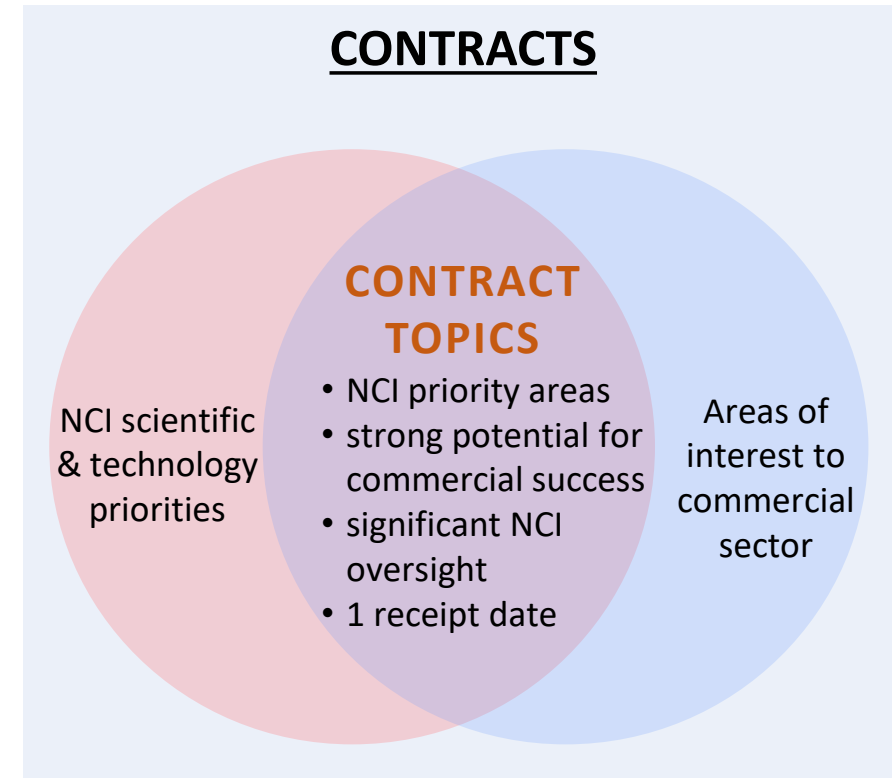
CONTRACTS

NCI scientific & technology priorities

CONTRACT TOPICS

• NCI priority areas
• strong potential for commercial success
• significant NCI oversight
• 1 receipt date

Areas of interest to commercial sector